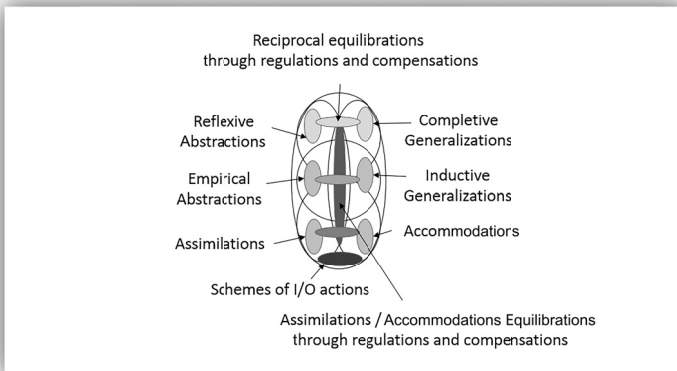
Reciprocal equilibrations through regulations and compensations

Reflexive Abstractions

Completive Generalizations

Empirical Abstractions

Inductive Generalizations

Assimilations

Accommodations

Schemes of I/O actions

Assimilations / Accommodations Equilibrations through regulations and compensations